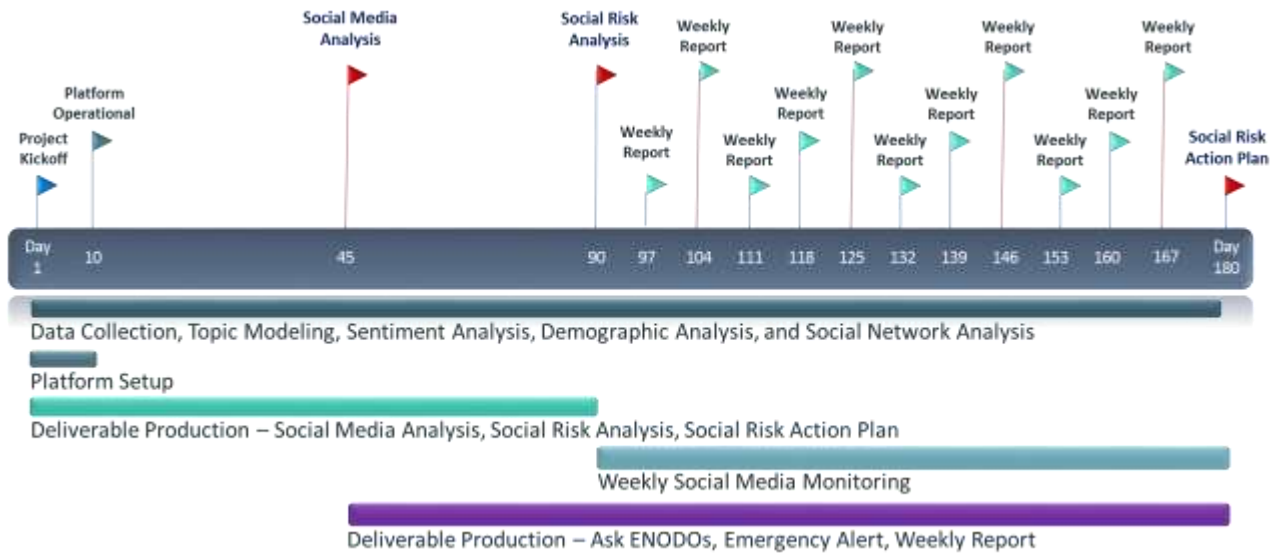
Project Kickoff

Platform Operational

Social Media Analysis

Social Risk Analysis

Weekly Report

Weekly Report

Weekly Report

Weekly Report

Weekly Report

Weekly Report

Weekly Report

Weekly Report

Weekly Report

Weekly Report

Weekly Report

Social Risk Action Plan

Day 1, 10, 45, 90, 97, 104, 111, 118, 125, 132, 139, 146, 153, 160, 167, Day 180

Data Collection, Topic Modeling, Sentiment Analysis, Demographic Analysis, and Social Network Analysis

Platform Setup

Deliverable Production – Social Media Analysis, Social Risk Analysis, Social Risk Action Plan

Weekly Social Media Monitoring

Deliverable Production – Ask ENODOs, Emergency Alert, Weekly Report